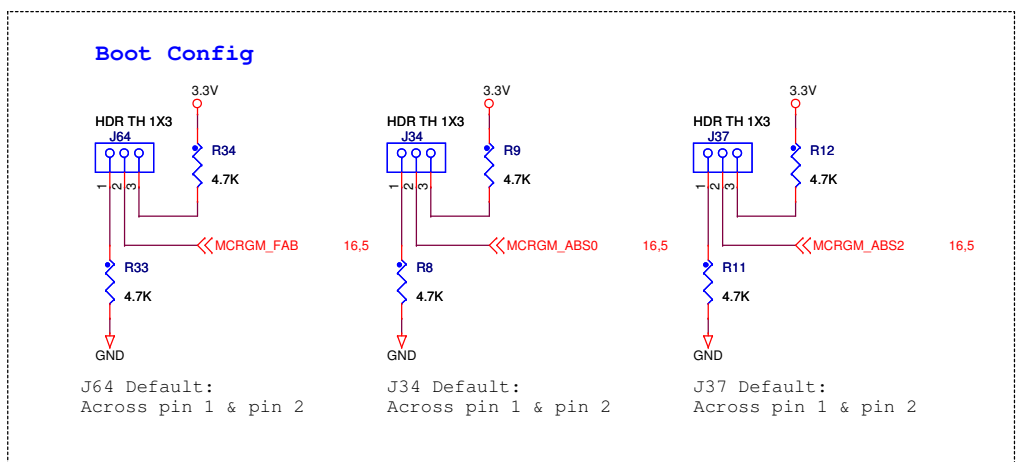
Boot Config

3.3V
HDR TH 1X3
J64
R34
4.7K
1 2 3
MCRGM_FAB
16,5
R33
4.7K
GND

3.3V
HDR TH 1X3
J34
R9
4.7K
1 2 3
MCRGM_ABS0
16,5
R8
4.7K
GND

3.3V
HDR TH 1X3
J37
R12
4.7K
1 2 3
MCRGM_ABS2
16,5
R11
4.7K
GND

J64 Default:
Across pin 1 & pin 2

J34 Default:
Across pin 1 & pin 2

J37 Default:
Across pin 1 & pin 2